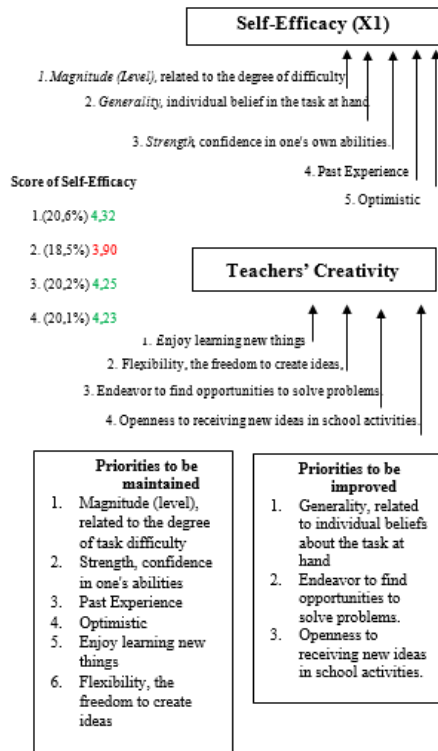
Self-Efficacy (X1)

1. *Magnitude (Level)*, related to the degree of difficulty

2. *Generality*, individual belief in the task at hand

3. *Strength*, confidence in one's own abilities.

4. Past Experience

5. Optimistic

Score of Self-Efficacy

1.(20,6%) 4,32

2. (18,5%) 3,90

3. (20,2%) 4,25

4. (20,1%) 4,23

Teachers' Creativity

1. Enjoy learning new things

2. Flexibility, the freedom to create ideas,

3. Endeavor to find opportunities to solve problems.

4. Openness to receiving new ideas in school activities.

Priorities to be maintained

1. Magnitude (level), related to the degree of task difficulty
2. Strength, confidence in one's abilities
3. Past Experience
4. Optimistic
5. Enjoy learning new things
6. Flexibility, the freedom to create ideas

Priorities to be improved

1. Generality, related to individual beliefs about the task at hand
2. Endeavor to find opportunities to solve problems.
3. Openness to receiving new ideas in school activities.